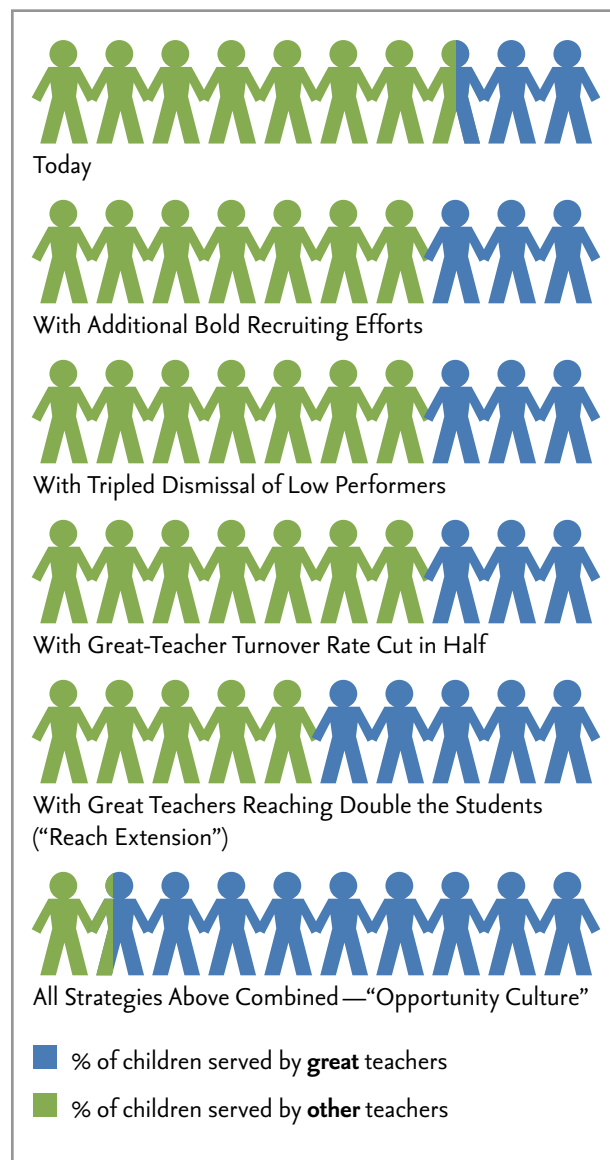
Today

With Additional Bold Recruiting Efforts

With Tripled Dismissal of Low Performers

With Great-Teacher Turnover Rate Cut in Half

With Great Teachers Reaching Double the Students ("Reach Extension")

All Strategies Above Combined—"Opportunity Culture"

% of children served by **great** teachers

% of children served by **other** teachers